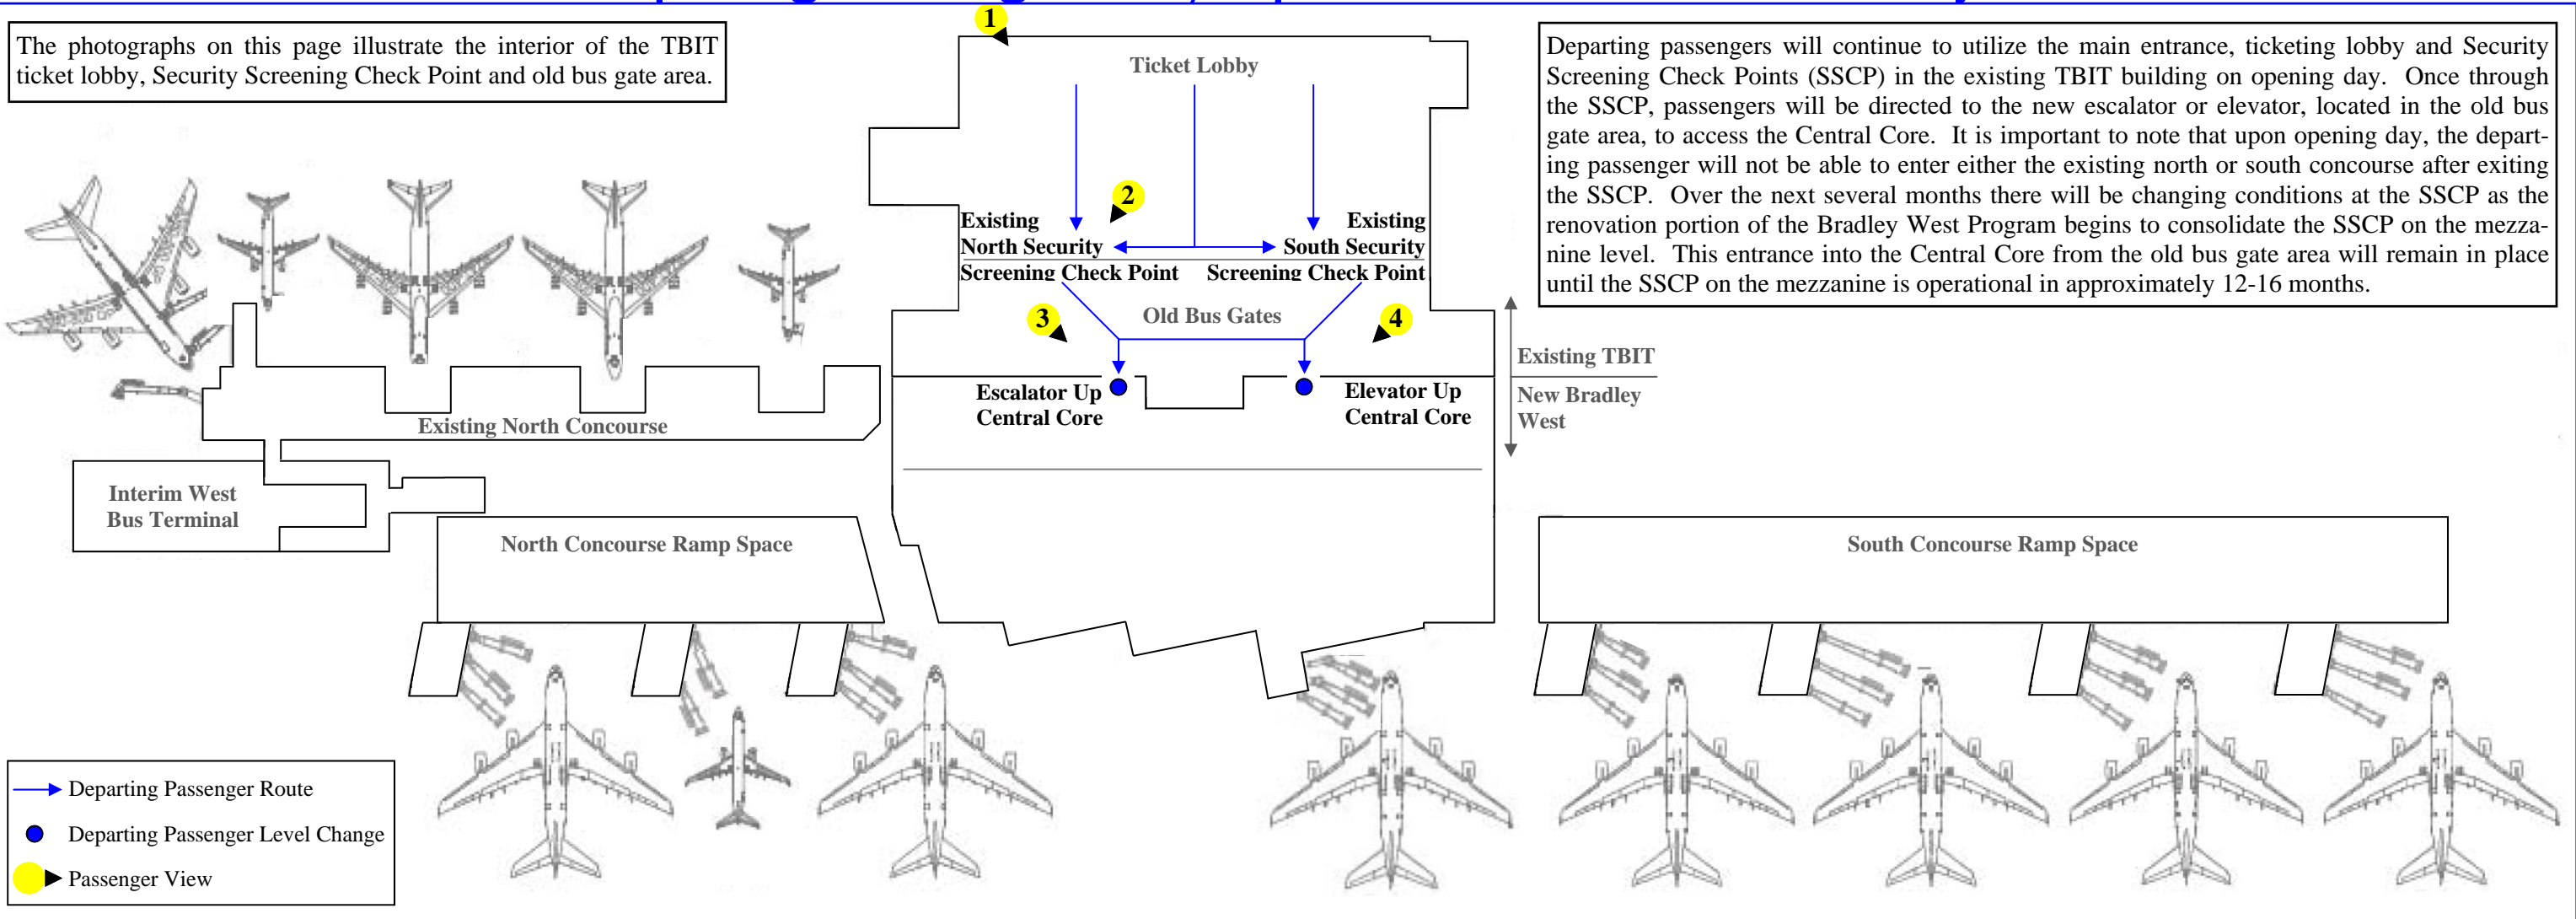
The photographs on this page illustrate the interior of the TBIT ticket lobby, Security Screening Check Point and old bus gate area.

1

Ticket Lobby

2

Existing North Security Screening Check Point

Existing South Security Screening Check Point

3

Old Bus Gates

4

Escalator Up Central Core

Elevator Up Central Core

Departing passengers will continue to utilize the main entrance, ticketing lobby and Security Screening Check Points (SSCP) in the existing TBIT building on opening day. Once through the SSCP, passengers will be directed to the new escalator or elevator, located in the old bus gate area, to access the Central Core. It is important to note that upon opening day, the departing passenger will not be able to enter either the existing north or south concourse after exiting the SSCP. Over the next several months there will be changing conditions at the SSCP as the renovation portion of the Bradley West Program begins to consolidate the SSCP on the mezzanine level. This entrance into the Central Core from the old bus gate area will remain in place until the SSCP on the mezzanine is operational in approximately 12-16 months.

Existing TBIT

New Bradley West

Existing North Concourse

Interim West Bus Terminal

North Concourse Ramp Space

South Concourse Ramp Space

Departing Passenger Route

Departing Passenger Level Change

Passenger View